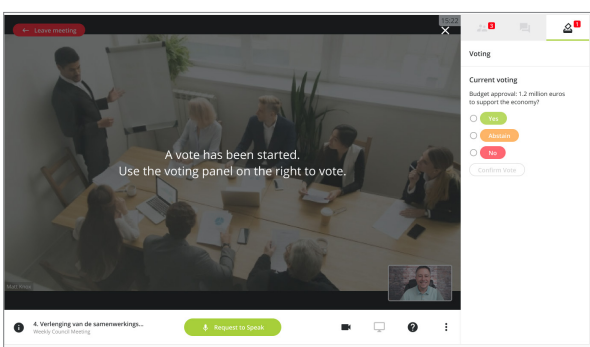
← Leave meeting

15:22

3

1

Voting

Current voting

Budget approval: 1.2 million euros to support the economy?

Yes

Abstain

No

Confirm Vote

A vote has been started.
Use the voting panel on the right to vote.

Matt Rose

4. Verlenging van de samenwerkings...
Weekly Council Meeting

Request to Speak

?